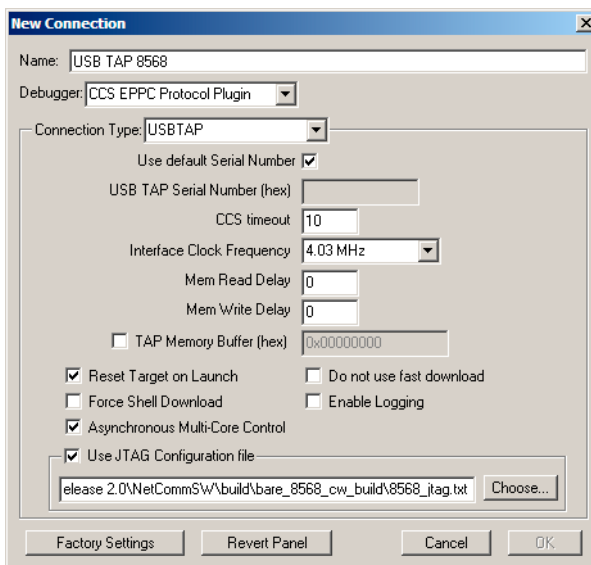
New Connection

Name: USB TAP 8568

Debugger: CCS EPPC Protocol Plugin

Connection Type: USBTAP

Use default Serial Number

USB TAP Serial Number (hex)

CCS timeout 10

Interface Clock Frequency 4.03 MHz

Mem Read Delay 0

Mem Write Delay 0

TAP Memory Buffer (hex) 0x00000000

Reset Target on Launch

Do not use fast download

Force Shell Download

Enable Logging

Asynchronous Multi-Core Control

Use JTAG Configuration file

elease 2.0\NetCommSW\build\bare_8568_cw_build\8568_jtag.txt Choose...

Factory Settings Revert Panel Cancel OK